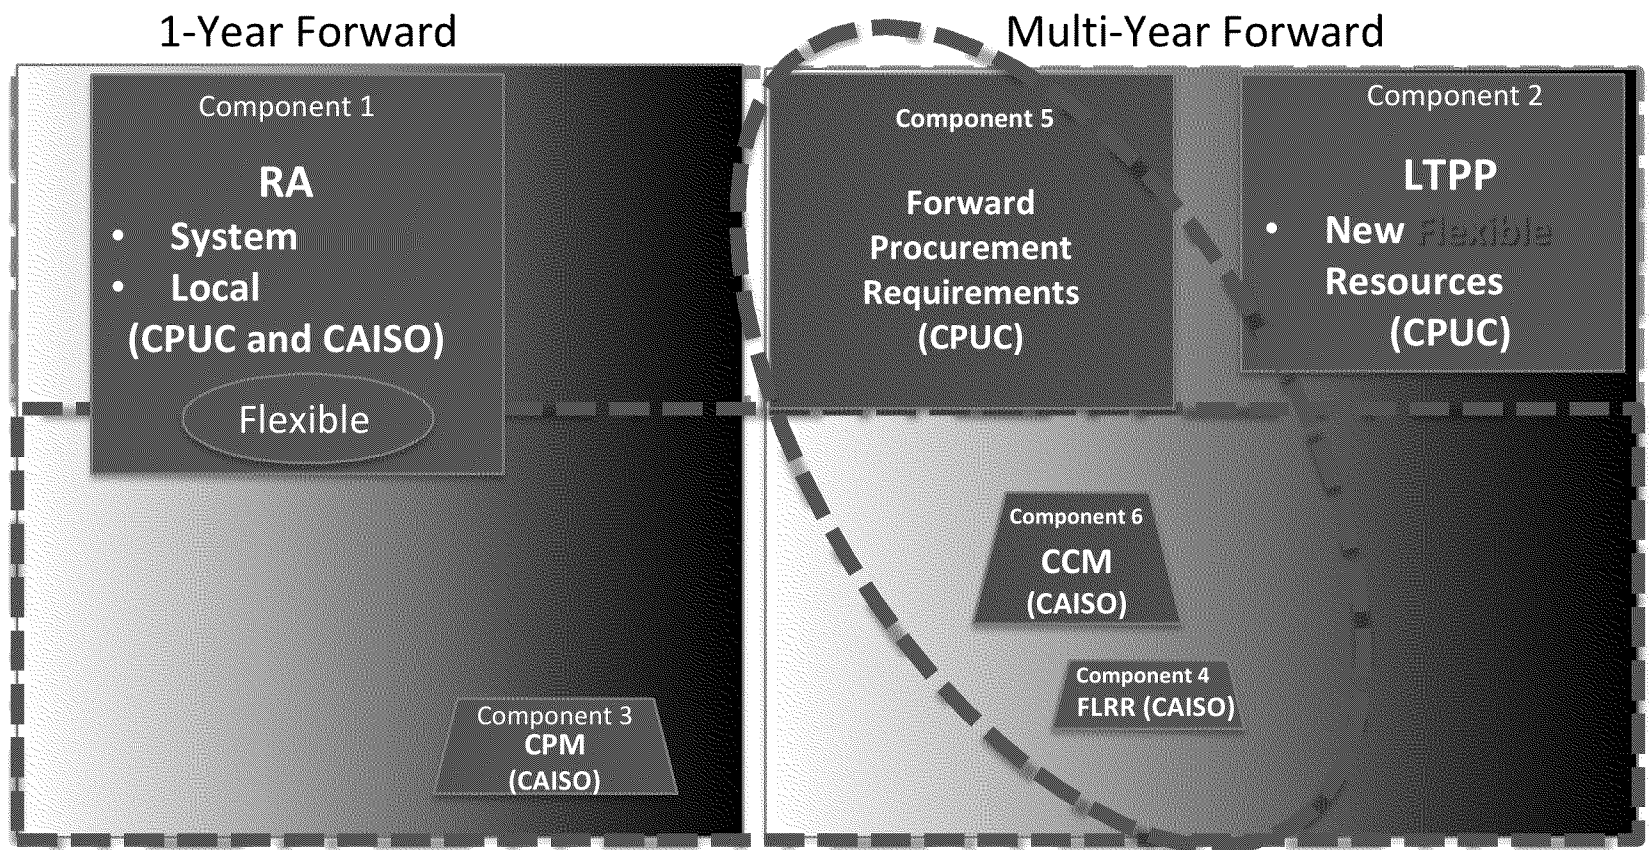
1-Year Forward

Multi-Year Forward

Component 1

RA

- System
- Local

(CPUC and CAISO)

Flexible

Component 5

Forward Procurement Requirements (CPUC)

Component 2

LTPP

- New Flexible Resources (CPUC)

Component 6

CCM (CAISO)

Component 4

FLRR (CAISO)

Component 3

CPM (CAISO)